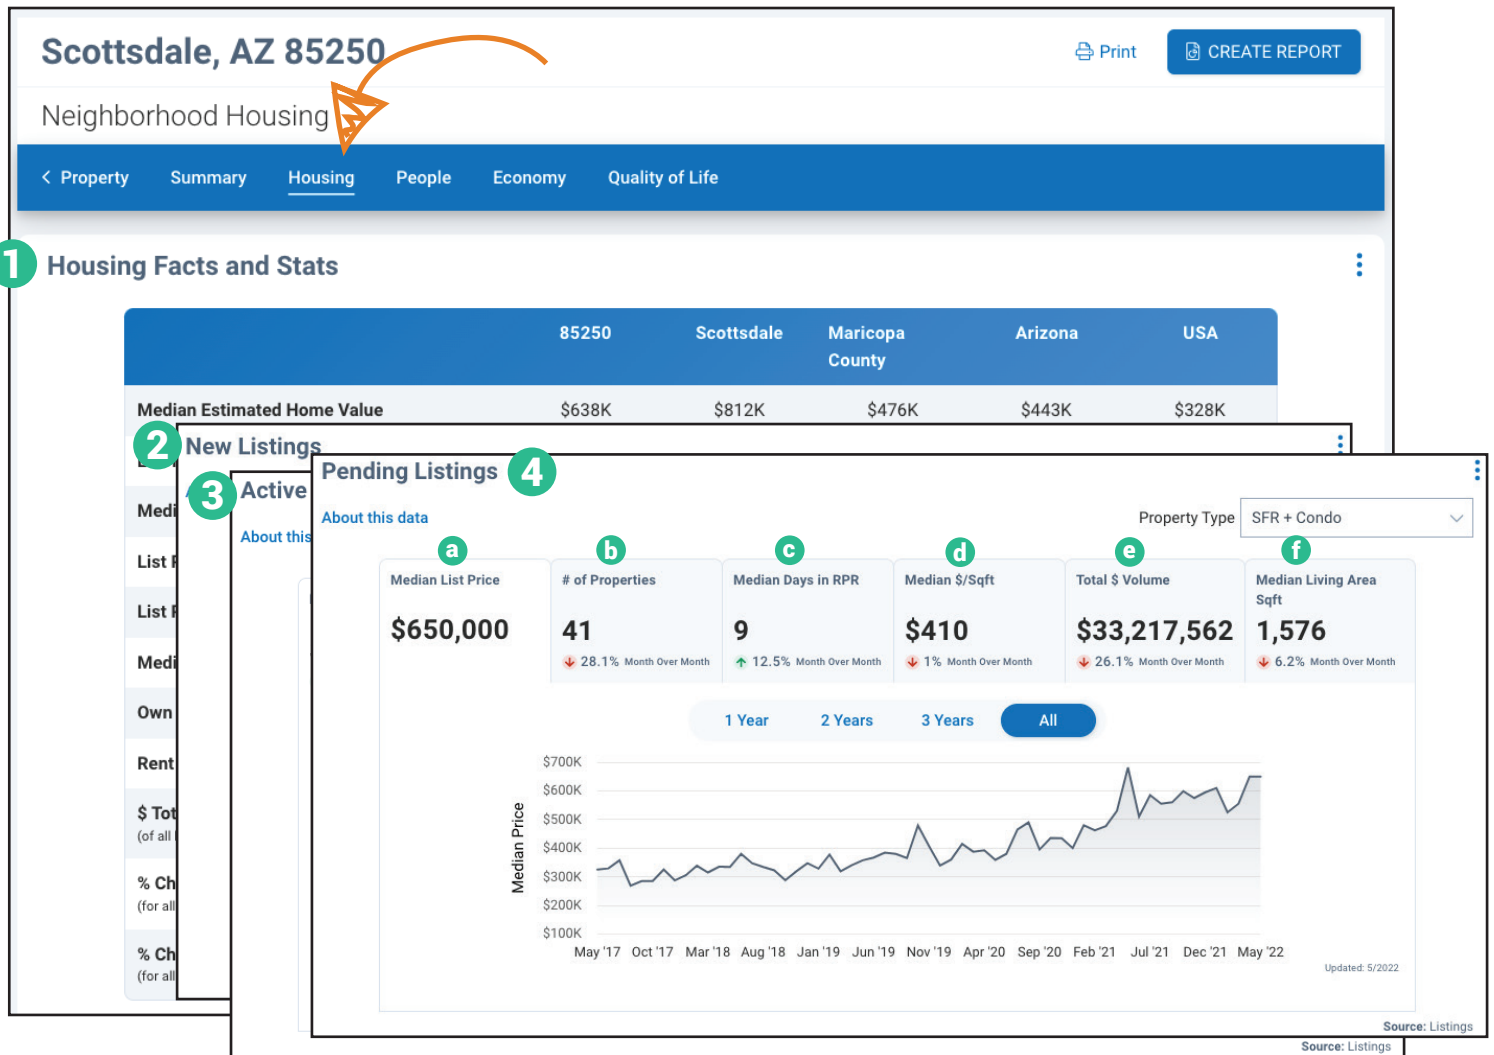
Scottsdale, AZ 85250

Print CREATE REPORT

Neighborhood Housing

< Property Summary Housing People Economy Quality of Life

1 Housing Facts and Stats

| | 85250 | Scottsdale | Maricopa County | Arizona | USA |
|---|---|---|---|---|---|
| Median Estimated Home Value | $638K | $812K | $476K | $443K | $328K |

2 New Listings

3 Active

About this

Medi

List P

List P

Medi

Own

Rent

$ Tot
(of all

% Ch
(for all

% Ch
(for all

Pending Listings 4

About this data

Property Type SFR + Condo

a Median List Price $650,000

b # of Properties 41 28.1% Month Over Month

c Median Days in RPR 9 12.5% Month Over Month

d Median $/Sqft $410 1% Month Over Month

e Total $ Volume $33,217,562 26.1% Month Over Month

f Median Living Area Sqft 1,576 6.2% Month Over Month

1 Year 2 Years 3 Years All

Median Price

$700K
$600K
$500K
$400K
$300K
$200K
$100K

May '17 Oct '17 Mar '18 Aug '18 Jan '19 Jun '19 Nov '19 Apr '20 Sep '20 Feb '21 Jul '21 Dec '21 May '22

Updated: 5/2022

Source: Listings

Source: Listings